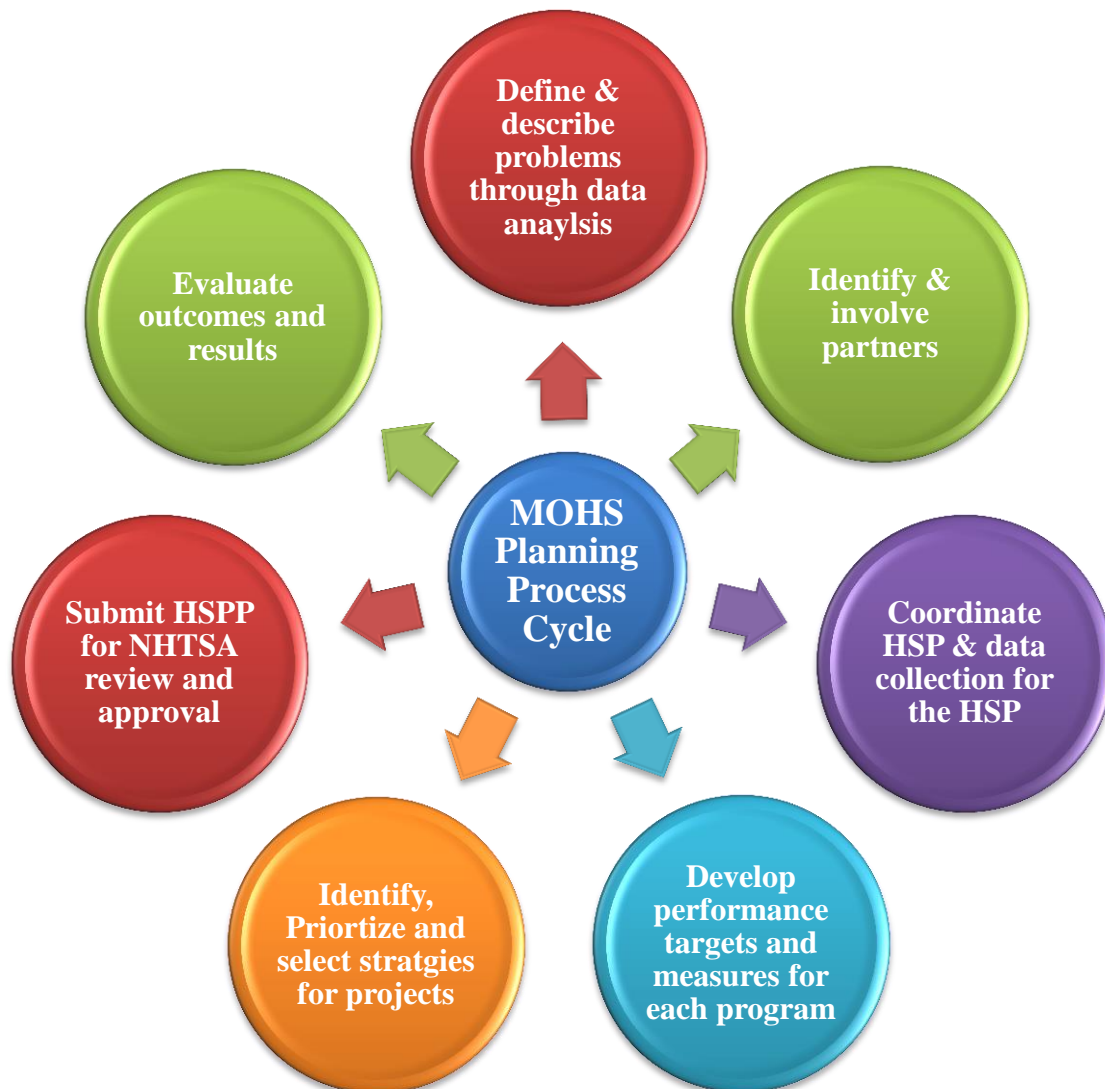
MOHS Planning Process Cycle

Define & describe problems through data anaylsis

Identify & involve partners

Coordinate HSP & data collection for the HSP

Develop performance targets and measures for each program

Identify, Priortize and select stratgies for projects

Submit HSPP for NHTSA review and approval

Evaluate outcomes and results